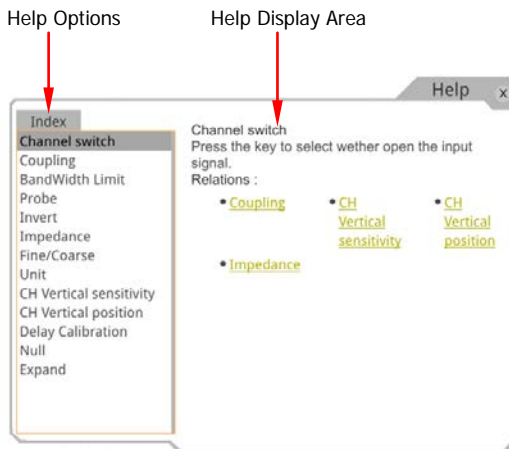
Help Options

Help Display Area

Help x

Index
Channel switch
Coupling
BandWidth Limit
Probe
Invert
Impedance
Fine/Coarse
Unit
CH Vertical sensitivity
CH Vertical position
Delay Calibration
Null
Expand

Channel switch
Press the key to select wether open the input signal.
Relations :

• Coupling
• CH Vertical sensitivity
• CH Vertical position
• Impedance